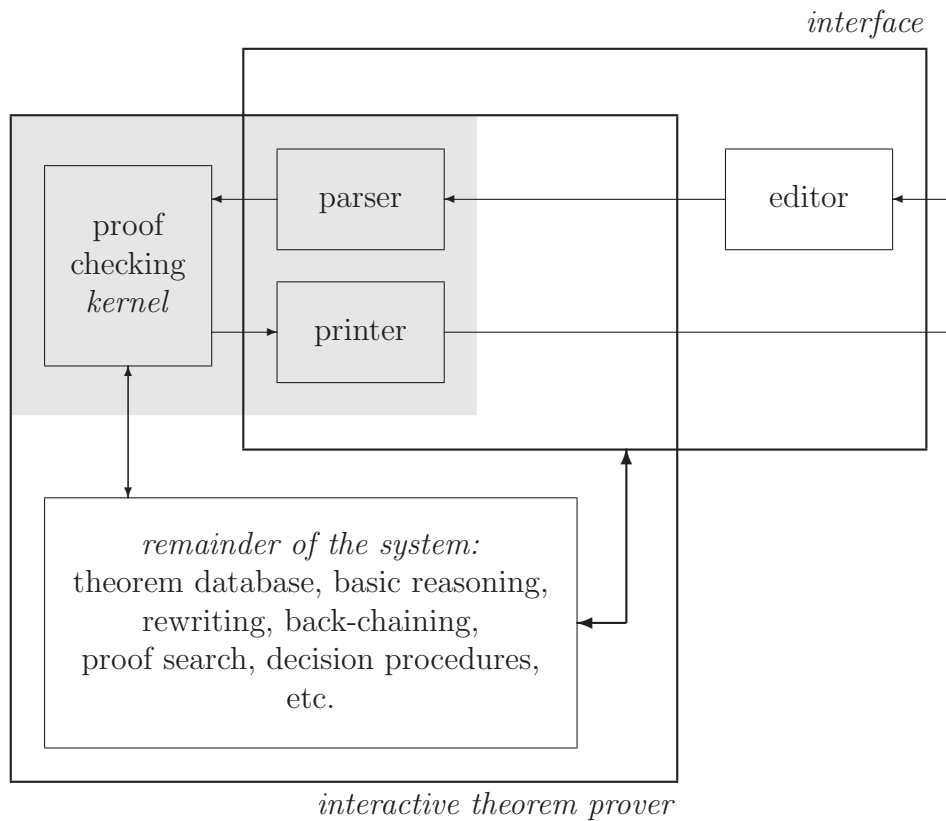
interface

proof checking kernel

parser

editor

printer

remainder of the system: theorem database, basic reasoning, rewriting, back-chaining, proof search, decision procedures, etc.

interactive theorem prover